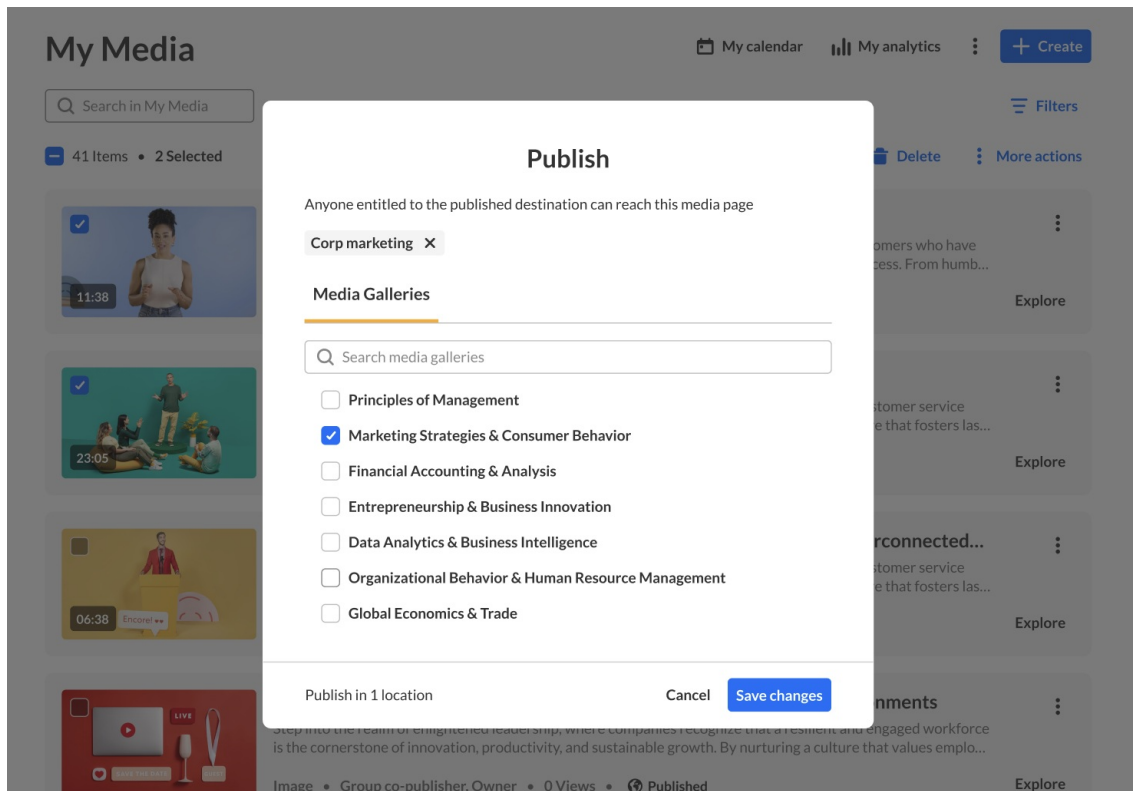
My Media

My calendar My analytics + Create

Search in My Media

Filters

41 Items • 2 Selected

Delete More actions

11:38

omers who have
cess. From humb...

Explore

23:05

stomer service
e that fosters las...

Explore

06:38 Encore!

rconnected...

stomer service
e that fosters las...

Explore

LIVE

nments

Step into the realm of enlightened leadership, where companies recognize that a resilient and engaged workforce is the cornerstone of innovation, productivity, and sustainable growth. By nurturing a culture that values emplo...

Image • Group co-publisher, Owner • 0 Views • Published

Explore

Publish

Anyone entitled to the published destination can reach this media page

Corp marketing ✕

Media Galleries

Search media galleries

Principles of Management

Marketing Strategies & Consumer Behavior

Financial Accounting & Analysis

Entrepreneurship & Business Innovation

Data Analytics & Business Intelligence

Organizational Behavior & Human Resource Management

Global Economics & Trade

Publish in 1 location

Cancel Save changes